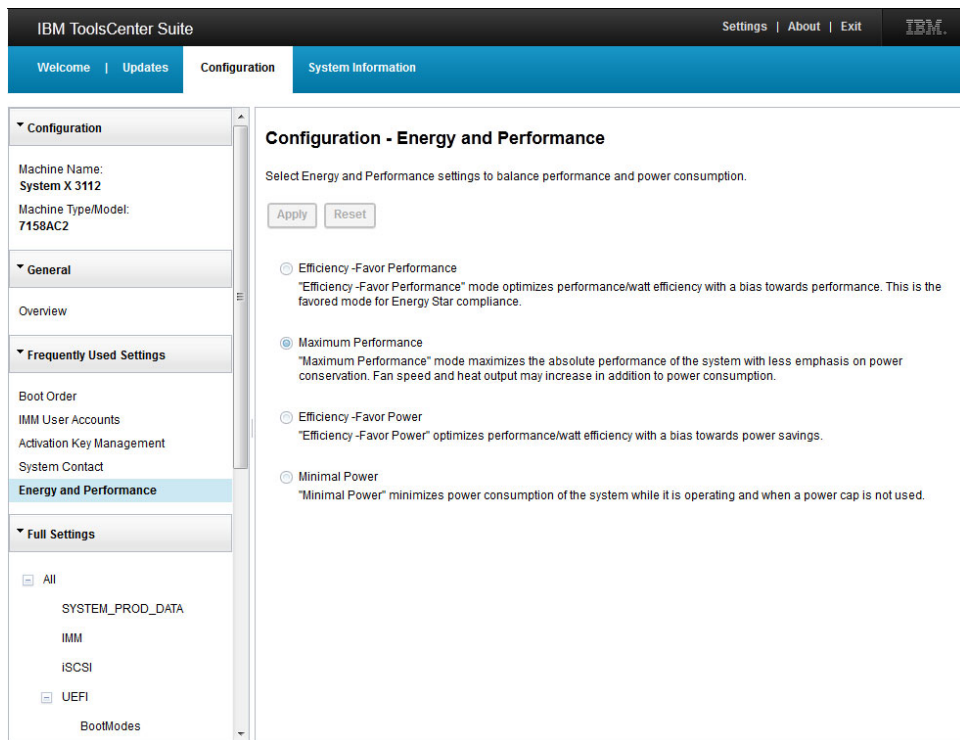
IBM ToolsCenter Suite

Settings | About | Exit

IBM.

Welcome | Updates

Configuration

System Information

Configuration

Machine Name:
System X 3112

Machine Type/Model:
7158AC2

General

Overview

Frequently Used Settings

Boot Order

IMM User Accounts

Activation Key Management

System Contact

Energy and Performance

Full Settings

All

SYSTEM_PROD_DATA

IMM

iSCSI

UEFI

BootModes

Configuration - Energy and Performance

Select Energy and Performance settings to balance performance and power consumption.

Apply Reset

Efficiency -Favor Performance
"Efficiency -Favor Performance" mode optimizes performance/watt efficiency with a bias towards performance. This is the favored mode for Energy Star compliance.

Maximum Performance
"Maximum Performance" mode maximizes the absolute performance of the system with less emphasis on power conservation. Fan speed and heat output may increase in addition to power consumption.

Efficiency -Favor Power
"Efficiency -Favor Power" optimizes performance/watt efficiency with a bias towards power savings.

Minimal Power
"Minimal Power" minimizes power consumption of the system while it is operating and when a power cap is not used.